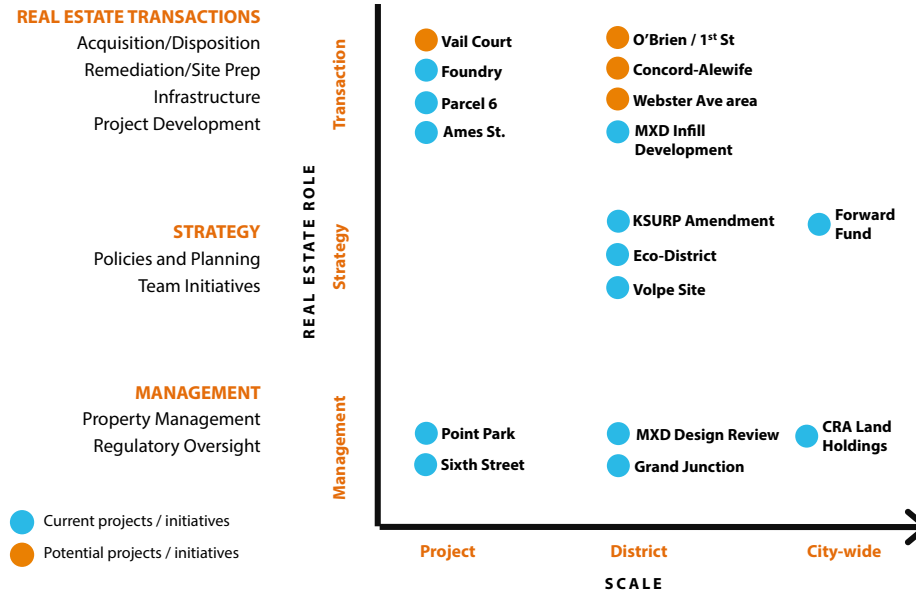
REAL ESTATE TRANSACTIONS
Acquisition/Disposition
Remediation/Site Prep
Infrastructure
Project Development

STRATEGY
Policies and Planning
Team Initiatives

MANAGEMENT
Property Management
Regulatory Oversight

Current projects / initiatives
Potential projects / initiatives

REAL ESTATE ROLE

Transaction

Vail Court
Foundry
Parcel 6
Ames St.

O'Brien / 1$^{st}$ St
Concord-Alewife
Webster Ave area
MXD Infill Development

Strategy

KSURP Amendment
Eco-District
Volpe Site

Forward Fund

Management

Point Park
Sixth Street

MXD Design Review
Grand Junction

CRA Land Holdings

Project
District
City-wide

SCALE